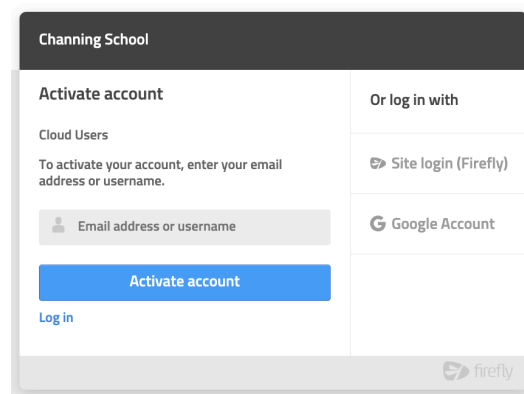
Channing School

Activate account

Cloud Users

To activate your account, enter your email address or username.

Email address or username

Activate account

Log in

Or log in with

Site login (Firefly)

Google Account

firefly